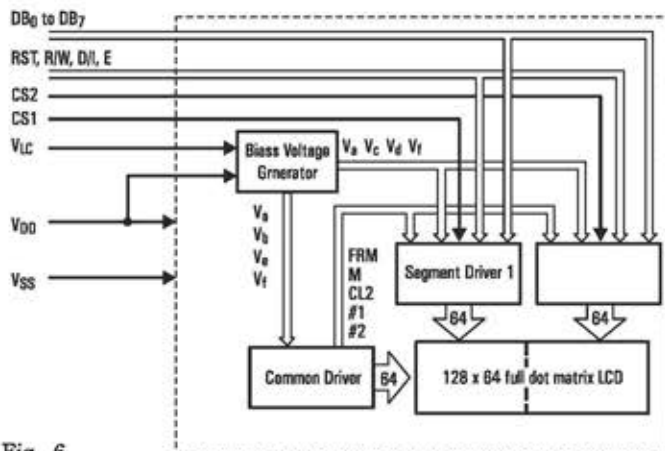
$DB_0$ to $DB_7$

RST, R/W, D/I, E

CS2

CS1

$V_{LC}$

$V_{DD}$

$V_{SS}$

Biass Voltage Grnerator

$V_a$ $V_c$ $V_d$ $V_f$

$V_a$
$V_b$
$V_e$
$V_f$

FRM
M
CL2
#1
#2

Segment Driver 1

64

64

Common Driver

64

128 x 64 full dot matrix LCD

Fig. 6